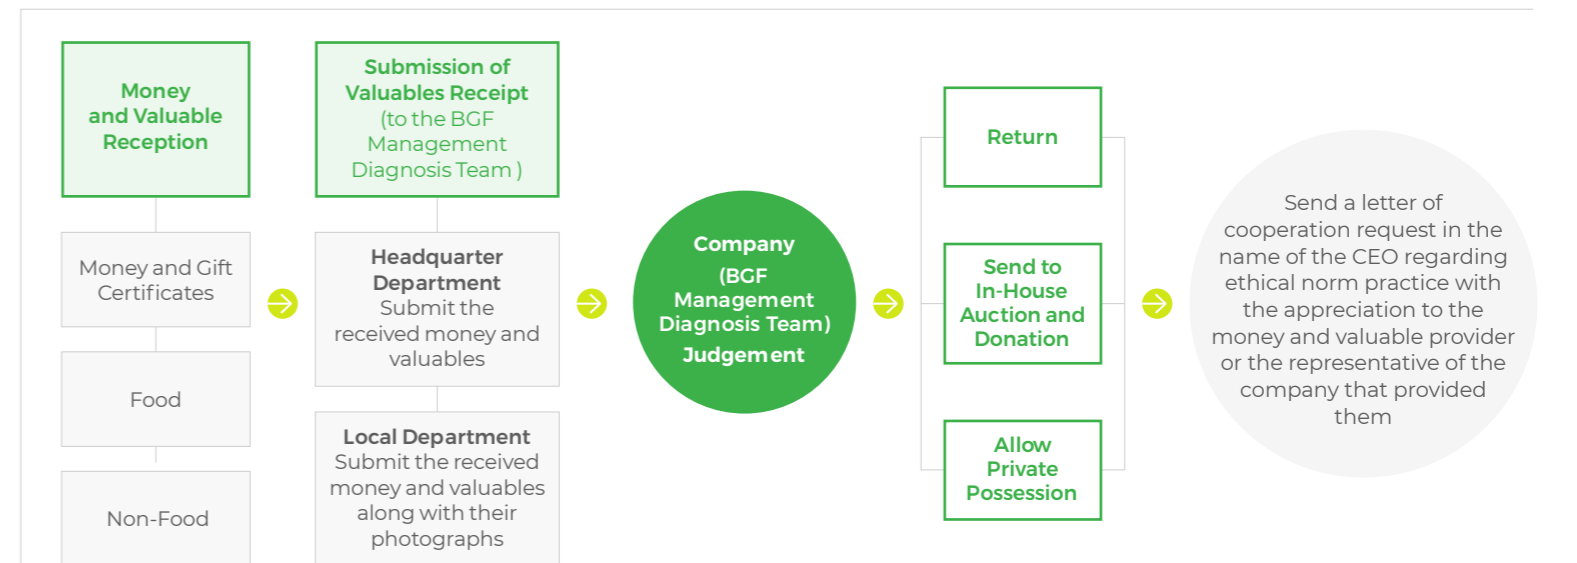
Money and Valuable Reception

Money and Gift Certificates

Food

Non-Food

Submission of Valuables Receipt (to the BGF Management Diagnosis Team )

Headquarter Department Submit the received money and valuables

Local Department Submit the received money and valuables along with their photographs

Company (BGF Management Diagnosis Team) Judgement

Return

Send to In-House Auction and Donation

Allow Private Possession

Send a letter of cooperation request in the name of the CEO regarding ethical norm practice with the appreciation to the money and valuable provider or the representative of the company that provided them